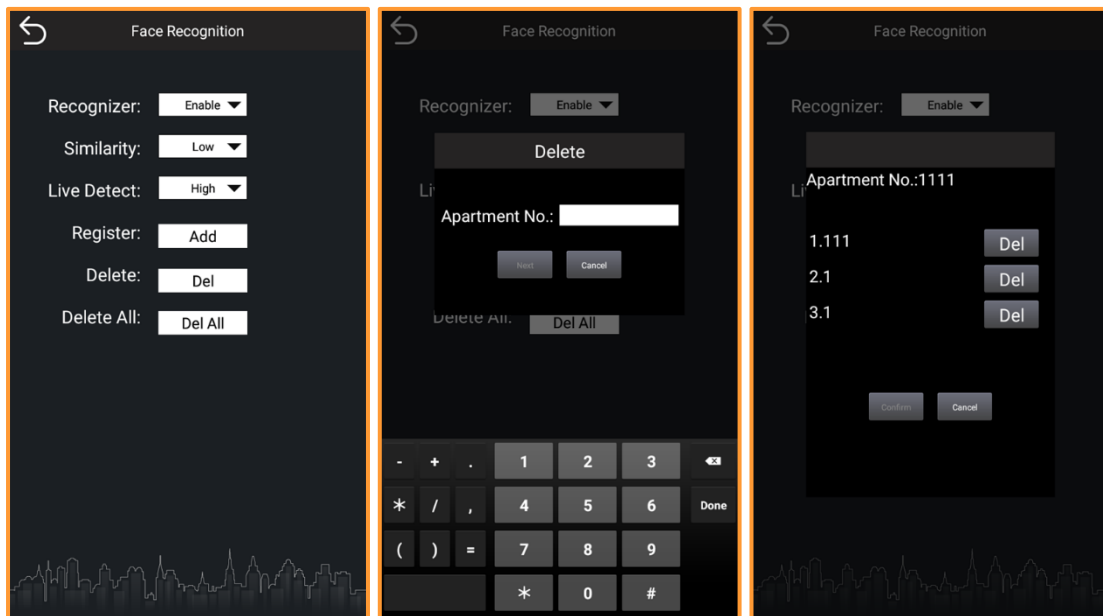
Face Recognition

Recognizer: Enable
Similarity: Low
Live Detect: High
Register: Add
Delete: Del
Delete All: Del All

Face Recognition

Recognizer: Enable

Delete

Li

Apartment No.:

Next Cancel

Delete All: Del All

- + . 1 2 3
* / , 4 5 6 Done
( ) = 7 8 9
* 0 #

Face Recognition

Recognizer: Enable

Li

Apartment No.:1111

1.111 Del
2.1 Del
3.1 Del

Confirm Cancel